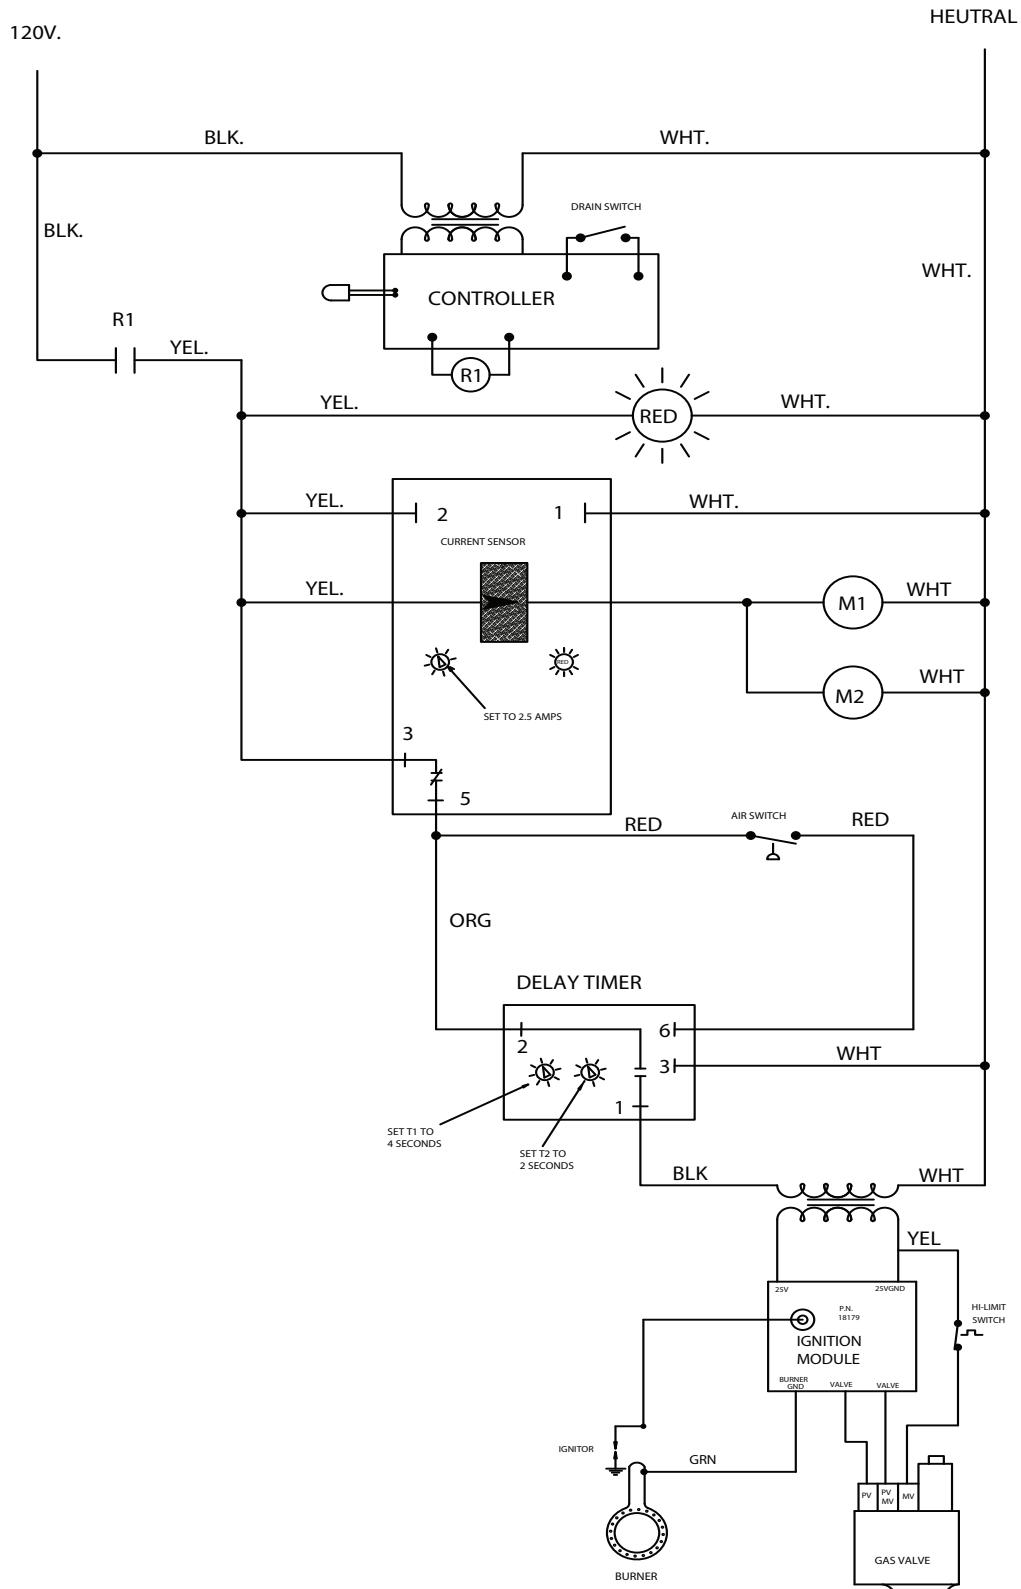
120V.

HEUTRAL

BLK.

WHT.

BLK.

DRAIN SWITCH

WHT.

CONTROLLER

R1

YEL.

R1

YEL.

RED

WHT.

YEL.

2

1

WHT.

CURRENT SENSOR

YEL.

M1

WHT

RED

M2

WHT

SET TO 2.5 AMPS

3

5

RED

AIR SWITCH

RED

ORG

DELAY TIMER

2

6

3

WHT

1

SET T1 TO 4 SECONDS

SET T2 TO 2 SECONDS

BLK

WHT

YEL

25V

25VGND

P.N. 18179

HI-LIMIT SWITCH

IGNITION MODULE

BURNER GND

VALVE

VALVE

IGNITOR

GRN

PV

PV MV

MV

BURNER

GAS VALVE